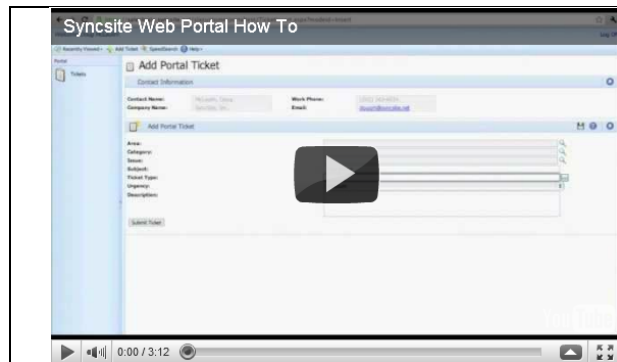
Syncsite Web Portal How To

Recently Viewed Add Ticket SpeedSearch Help

Portal

Tickets

Add Portal Ticket

Contact Information

Contact Name:

Company Name:

Work Phone:

Email:

Add Portal Ticket

Area:

Category:

Issue:

Subject:

Ticket Type:

Urgency:

Description:

Submit Ticket

0:00 / 3:12